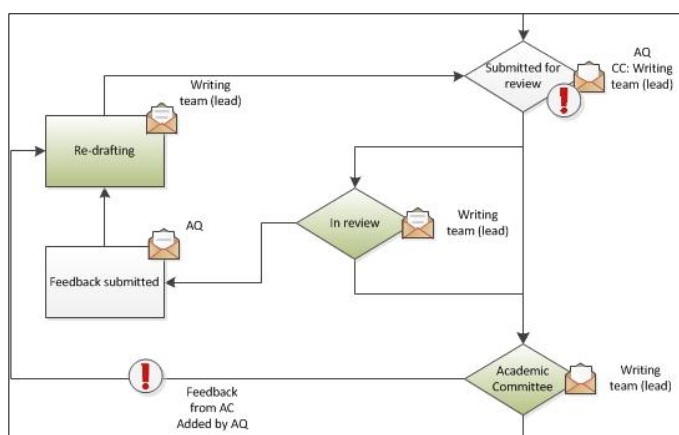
Writing team (lead)

Submitted for review

AQ
CC: Writing team (lead)

Re-drafting

In review

Writing team (lead)

AQ

Feedback submitted

Academic Committee

Writing team (lead)

Feedback from AC Added by AQ